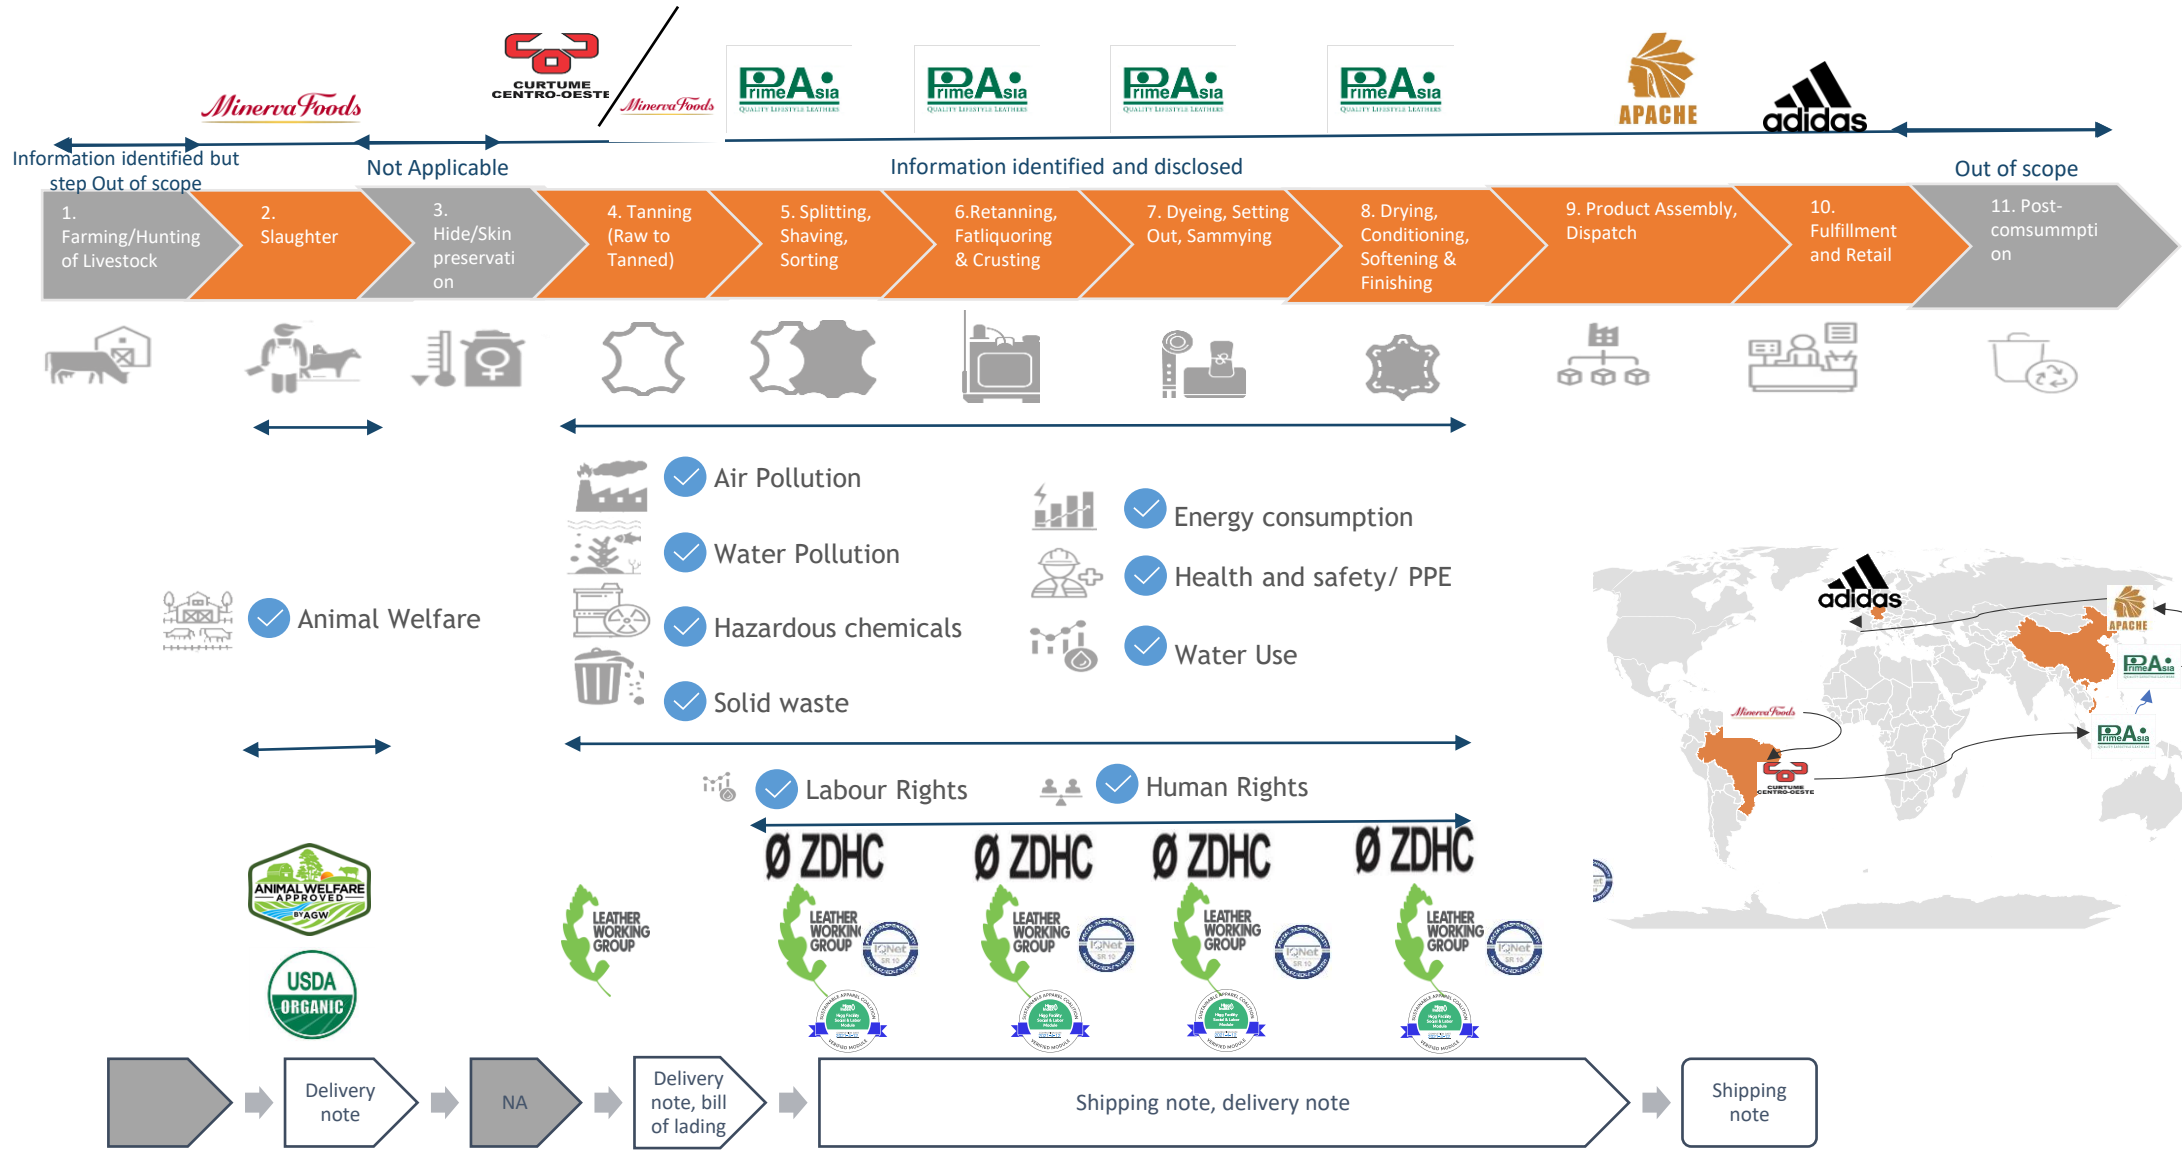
MinervaFoods

CURTUME CENTRO-OESTE

MinervaFoods

PrimeAsia QUALITY LIFESTYLE LEATHERS

PrimeAsia QUALITY LIFESTYLE LEATHERS

PrimeAsia QUALITY LIFESTYLE LEATHERS

PrimeAsia QUALITY LIFESTYLE LEATHERS

APACHE

adidas

Information identified but step Out of scope

Not Applicable

Information identified and disclosed

Out of scope

1. Farming/Hunting of Livestock

2. Slaughter

3. Hide/Skin preservation

4. Tanning (Raw to Tanned)

5. Splitting, Shaving, Sorting

6.Retanning, Fatliquoring & Crusting

7. Dyeing, Setting Out, Sammying

8. Drying, Conditioning, Softening & Finishing

9. Product Assembly, Dispatch

10. Fulfillment and Retail

11. Post-comsummption

Air Pollution

Water Pollution

Hazardous chemicals

Solid waste

Energy consumption

Health and safety/ PPE

Water Use

Animal Welfare

Labour Rights

Human Rights

adidas

APACHE

PrimeAsia

MinervaFoods

PrimeAsia

CURTUME CENTRO-OESTE

ZDHC

ZDHC

ZDHC

ZDHC

ANIMAL WELFARE APPROVED BY AGW

USDA ORGANIC

LEATHER WORKING GROUP

LEATHER WORKING GROUP

LEATHER WORKING GROUP

LEATHER WORKING GROUP

LEATHER WORKING GROUP

IQNet SR 10

IQNet SR 10

IQNet SR 10

IQNet SR 10

Delivery note

NA

Delivery note, bill of lading

Shipping note, delivery note

Shipping note